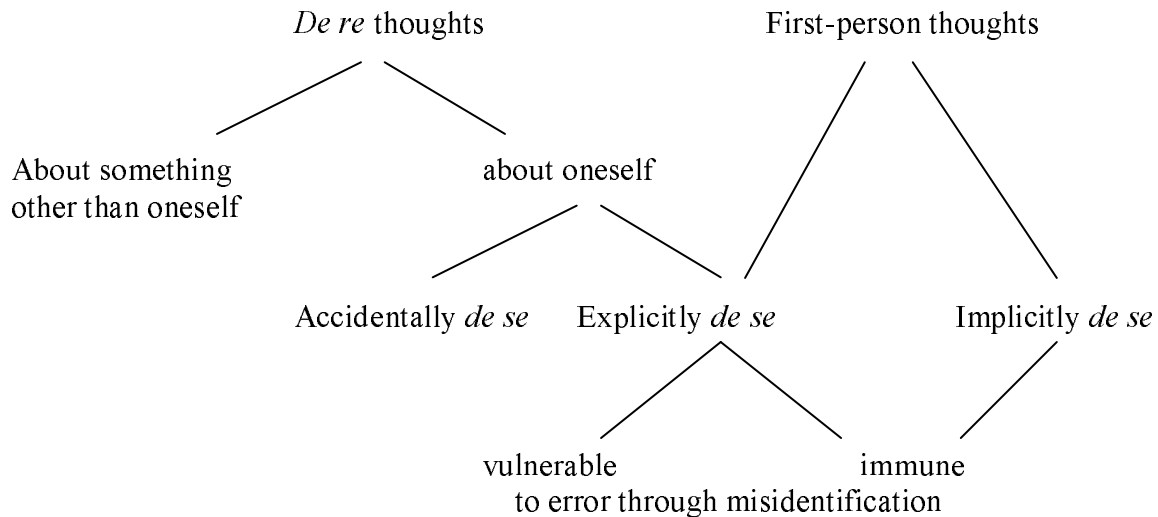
De re thoughts

First-person thoughts

About something other than oneself

about oneself

Accidentally de se

Explicitly de se

Implicitly de se

vulnerable

immune

to error through misidentification